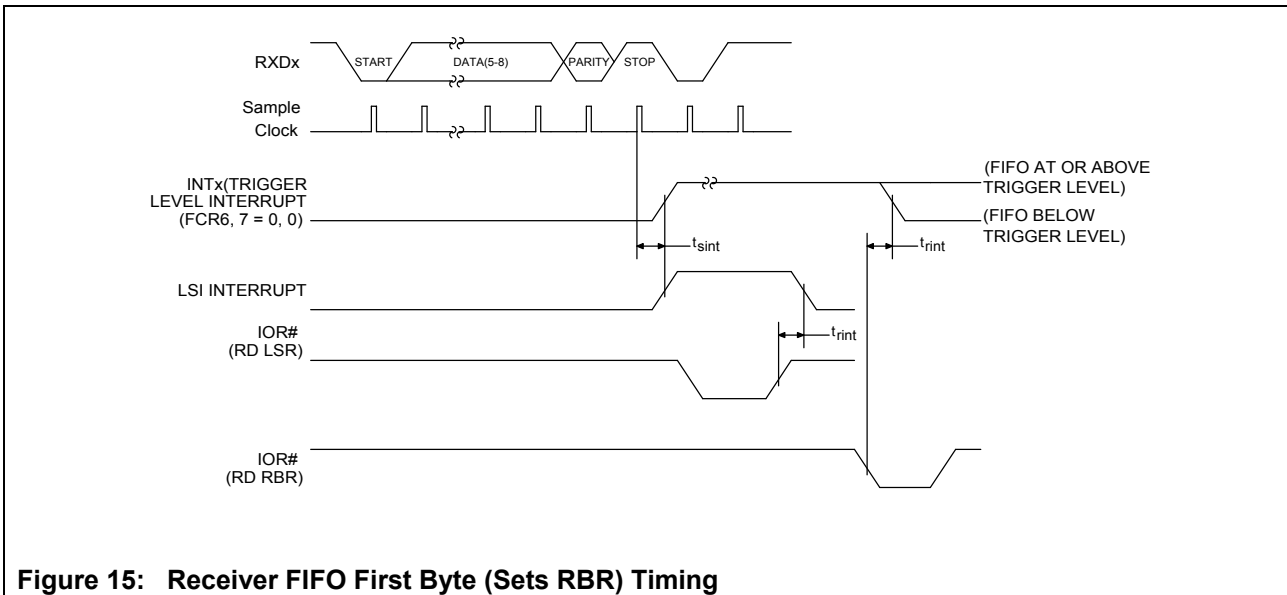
RXDx

START

DATA(5-8)

PARITY

STOP

Sample Clock

INTx(TRIGGER LEVEL INTERRUPT (FCR6, 7 = 0, 0)

(FIFO AT OR ABOVE TRIGGER LEVEL)

(FIFO BELOW TRIGGER LEVEL)

$t_{sint}$

$t_{rint}$

LSI INTERRUPT

IOR# (RD LSR)

$t_{rint}$

IOR# (RD RBR)

Figure 15: Receiver FIFO First Byte (Sets RBR) Timing